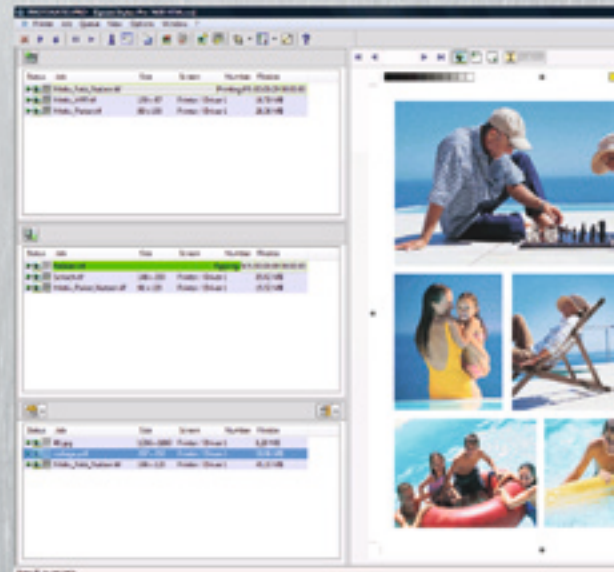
Printer Job Queue View Options Window ?

| Status | Job | Size | Screen | Number | Printer |
|---|---|---|---|---|---|
| | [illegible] | | | | Printing |
| | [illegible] | | Printer / Driver 1 | | |
| | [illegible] | | Printer / Driver 1 | | |

| Status | Job | Size | Screen | Number | Printer |
|---|---|---|---|---|---|
| | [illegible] | | | Ripping | |
| | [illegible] | | Printer / Driver 1 | | |
| | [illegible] | | Printer / Driver 1 | | |

| Status | Job | Size | Screen | Number | Printer |
|---|---|---|---|---|---|
| | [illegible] | | Printer / Driver 1 | | |
| | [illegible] | | Printer / Driver 1 | | |
| | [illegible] | | Printer / Driver 1 | | |